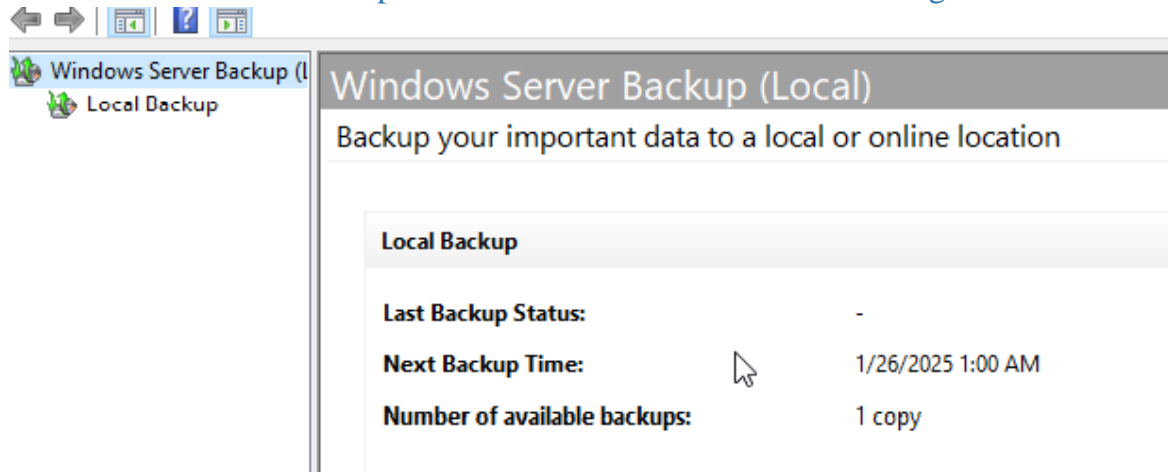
Windows Server Backup (l
Local Backup

Windows Server Backup (Local)

Backup your important data to a local or online location

Local Backup

| | |
|---|---|
| Last Backup Status: | - |
| Next Backup Time: | 1/26/2025 1:00 AM |
| Number of available backups: | 1 copy |